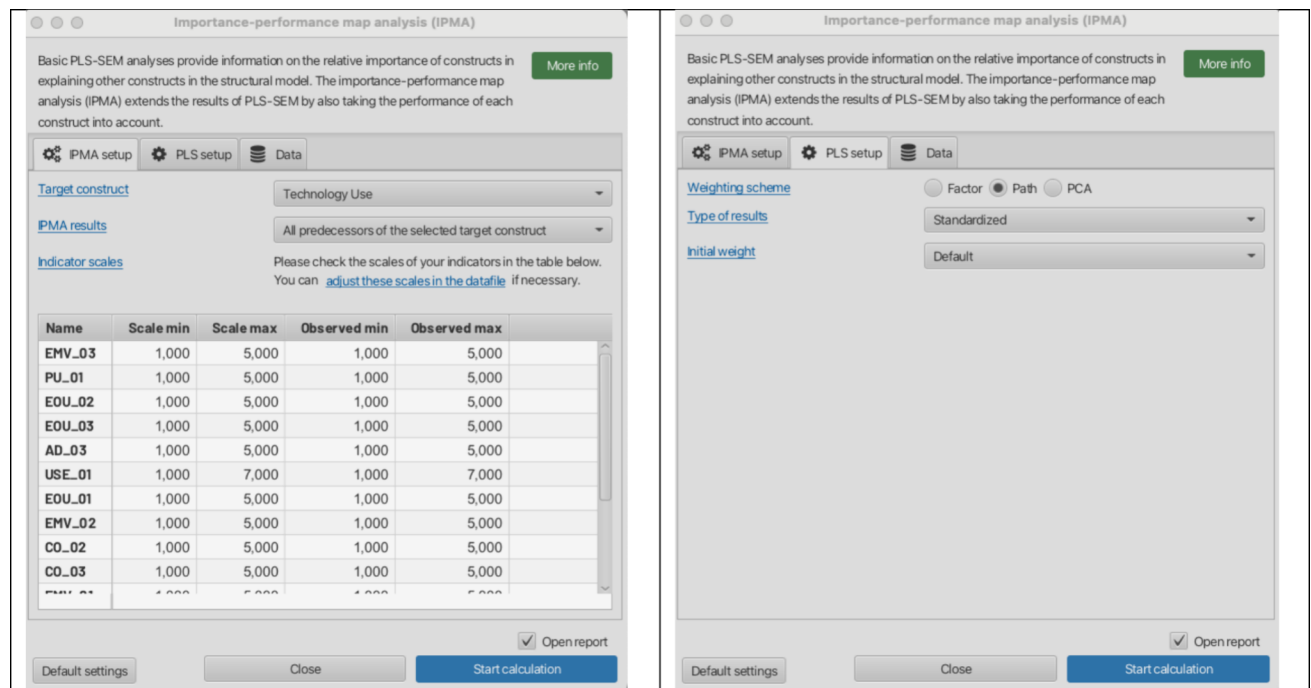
Importance-performance map analysis (IPMA)

Basic PLS-SEM analyses provide information on the relative importance of constructs in explaining other constructs in the structural model. The importance-performance map analysis (IPMA) extends the results of PLS-SEM by also taking the performance of each construct into account.

More info

IPMA setup | PLS setup | Data

Target construct: Technology Use

IPMA results: All predecessors of the selected target construct

Indicator scales: Please check the scales of your indicators in the table below. You can adjust these scales in the datafile if necessary.

| Name | Scale min | Scale max | Observed min | Observed max |
|---|---|---|---|---|
| EMV_03 | 1,000 | 5,000 | 1,000 | 5,000 |
| PU_01 | 1,000 | 5,000 | 1,000 | 5,000 |
| EOU_02 | 1,000 | 5,000 | 1,000 | 5,000 |
| EOU_03 | 1,000 | 5,000 | 1,000 | 5,000 |
| AD_03 | 1,000 | 5,000 | 1,000 | 5,000 |
| USE_01 | 1,000 | 7,000 | 1,000 | 7,000 |
| EOU_01 | 1,000 | 5,000 | 1,000 | 5,000 |
| EMV_02 | 1,000 | 5,000 | 1,000 | 5,000 |
| CO_02 | 1,000 | 5,000 | 1,000 | 5,000 |
| CO_03 | 1,000 | 5,000 | 1,000 | 5,000 |
| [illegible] | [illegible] | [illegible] | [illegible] | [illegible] |

Open report

Default settings | Close | Start calculation

Importance-performance map analysis (IPMA)

Basic PLS-SEM analyses provide information on the relative importance of constructs in explaining other constructs in the structural model. The importance-performance map analysis (IPMA) extends the results of PLS-SEM by also taking the performance of each construct into account.

More info

IPMA setup | PLS setup | Data

Weighting scheme: Factor Path PCA

Type of results: Standardized

Initial weight: Default

Open report

Default settings | Close | Start calculation